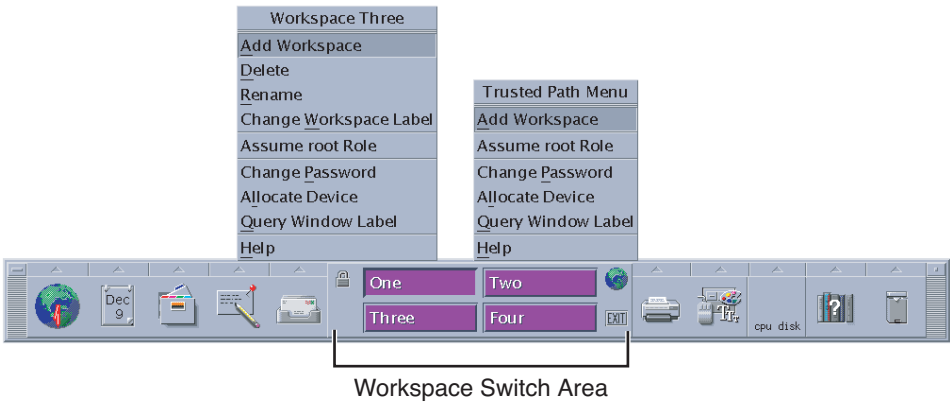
Workspace Three
Add Workspace
Delete
Rename
Change Workspace Label
Assume root Role
Change Password
Allocate Device
Query Window Label
Help

Trusted Path Menu
Add Workspace
Assume root Role
Change Password
Allocate Device
Query Window Label
Help

Dec
9

One
Two
Three
Four
EXIT

cpu disk

?

Workspace Switch Area